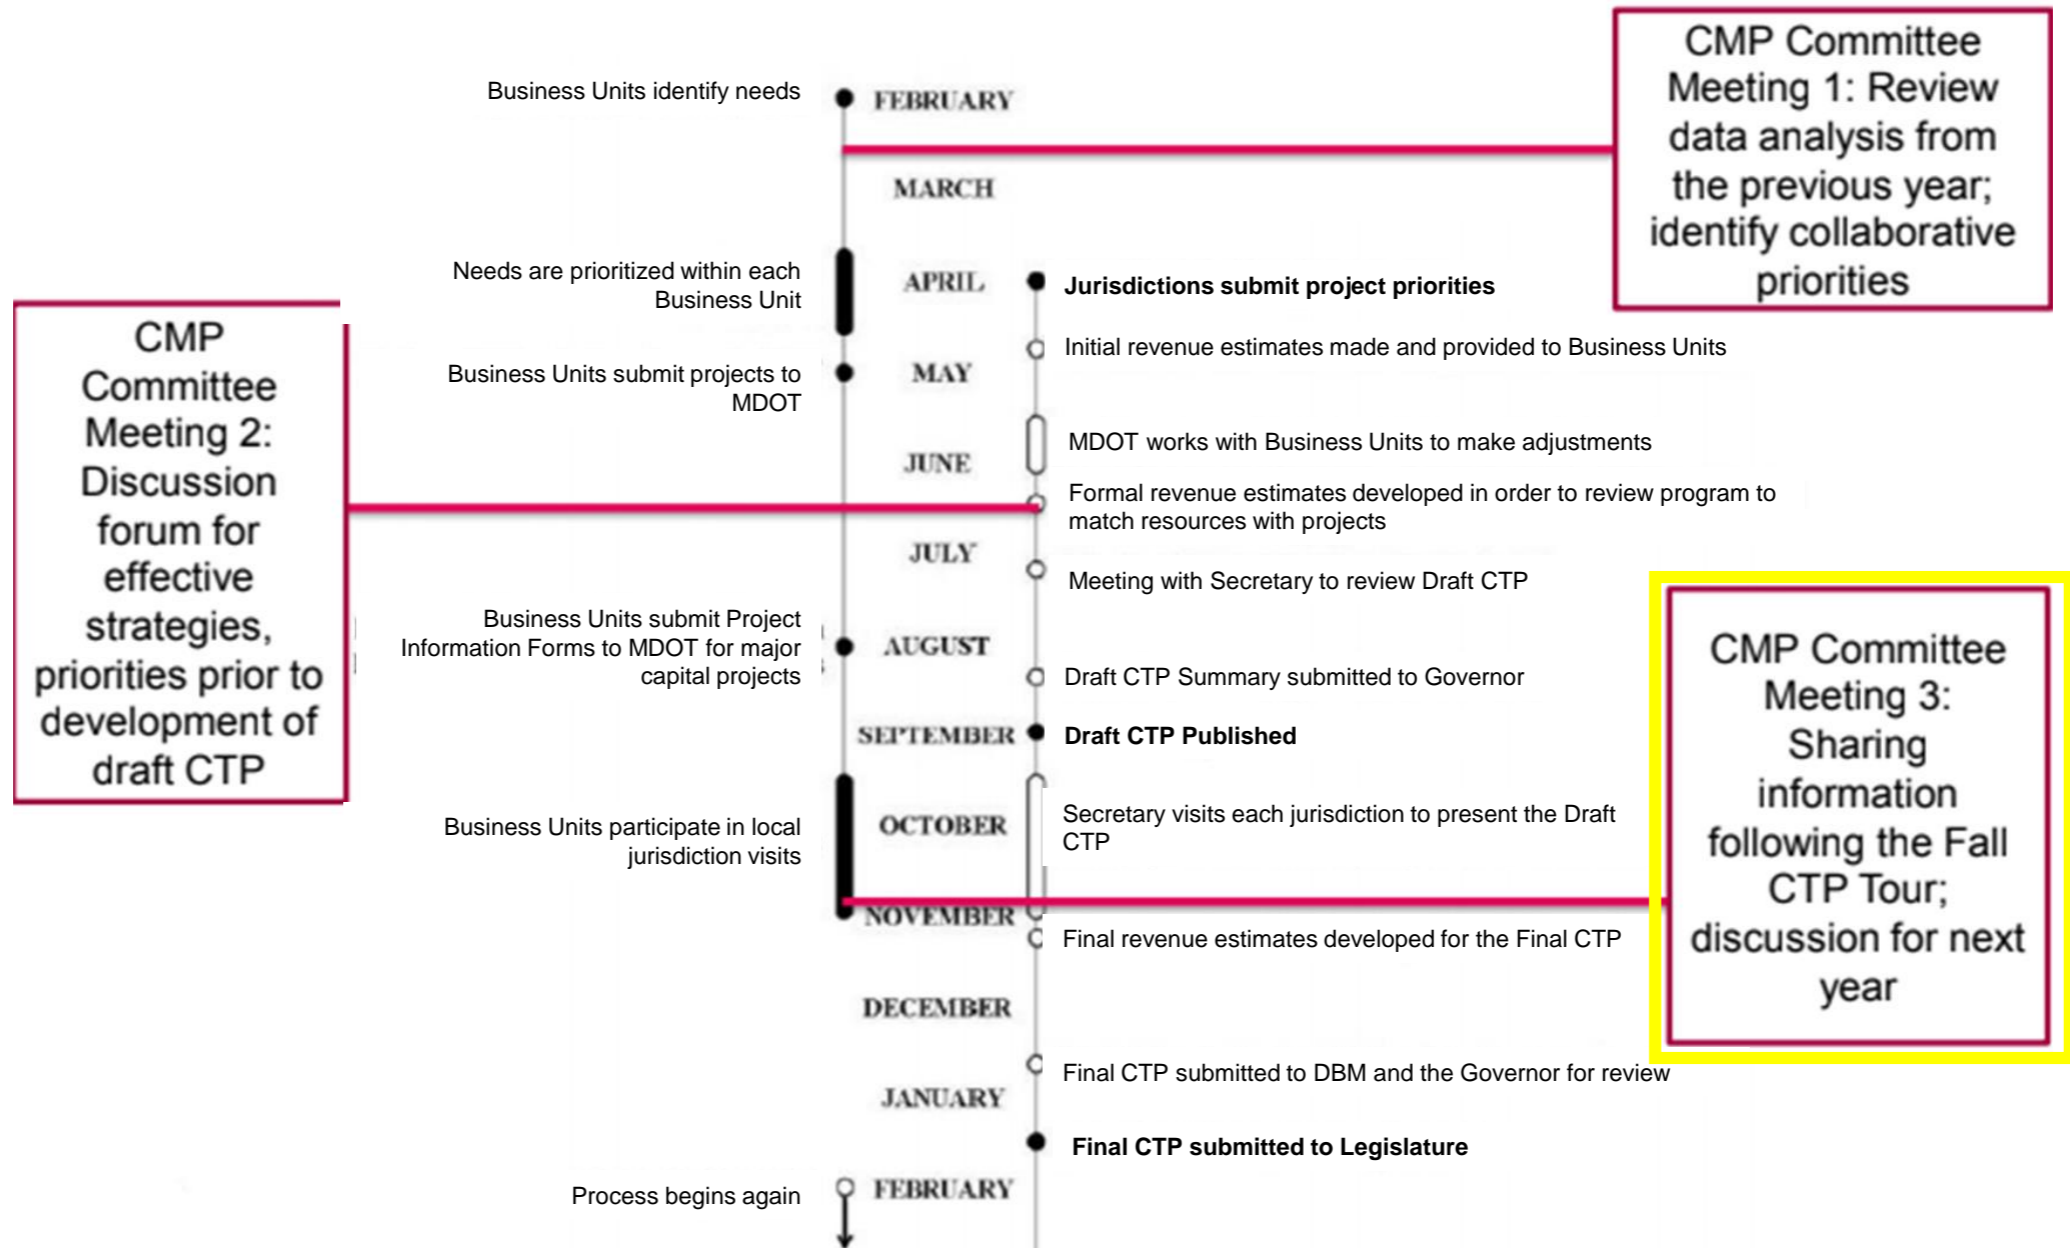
CMP Committee Meeting 1: Review data analysis from the previous year; identify collaborative priorities

Business Units identify needs

FEBRUARY

MARCH

Needs are prioritized within each Business Unit

APRIL

Jurisdictions submit project priorities

Initial revenue estimates made and provided to Business Units

CMP Committee Meeting 2: Discussion forum for effective strategies, priorities prior to development of draft CTP

Business Units submit projects to MDOT

MAY

JUNE

MDOT works with Business Units to make adjustments

Formal revenue estimates developed in order to review program to match resources with projects

JULY

Meeting with Secretary to review Draft CTP

Business Units submit Project Information Forms to MDOT for major capital projects

AUGUST

Draft CTP Summary submitted to Governor

SEPTEMBER

Draft CTP Published

Business Units participate in local jurisdiction visits

OCTOBER

Secretary visits each jurisdiction to present the Draft CTP

CMP Committee Meeting 3: Sharing information following the Fall CTP Tour; discussion for next year

NOVEMBER

Final revenue estimates developed for the Final CTP

DECEMBER

Final CTP submitted to DBM and the Governor for review

JANUARY

Final CTP submitted to Legislature

Process begins again

FEBRUARY